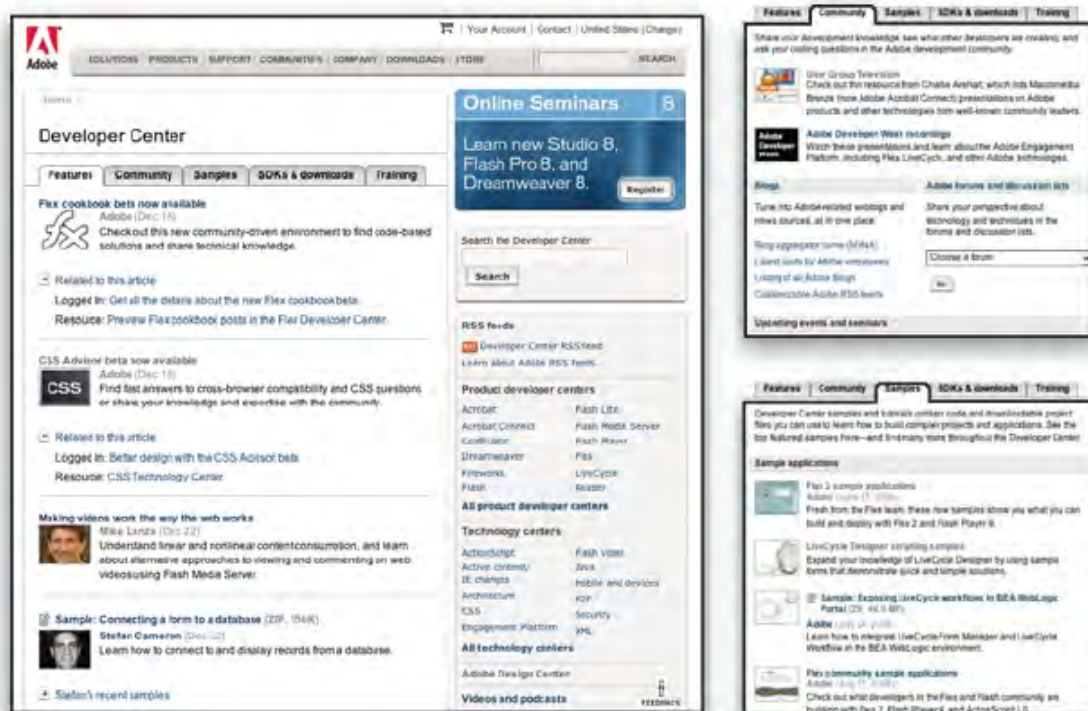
Adobe

Your Account | Contact | United States (Change)

SOLUTIONS | PRODUCTS | SUPPORT | COMMUNITIES | COMPANY | DOWNLOADS | STORE

SEARCH

Home

Developer Center

Features | Community | Samples | SDKs & downloads | Training

Flex cookbook beta now available
Adobe (Dec 18)
Check out this new community-driven environment to find code-based solutions and share technical knowledge.

Related to this article
Logged in: Get all the details about the new Flex cookbook beta.
Resource: Preview Flex cookbook posts in the Flex Developer Center.

CSS Advisor beta now available
Adobe (Dec 18)
Find fast answers to cross-browser compatibility and CSS questions or share your knowledge and expertise with the community.

Related to this article
Logged in: Better design with the CSS Advisor beta
Resource: CSS Technology Center

Making videos work the way the web works
Mike Lanza (Dec 22)
Understand linear and nonlinear content consumption, and learn about alternative approaches to viewing and commenting on web video using Flash Media Server.

Sample: Connecting a form to a database (ZIP, 156K)
Stefan Cameron (Dec 22)
Learn how to connect to and display records from a database.

Stefan's recent samples

Online Seminars 8
Learn new Studio 8, Flash Pro 8, and Dreamweaver 8.
Register

Search the Developer Center
Search

RSS feeds
Developer Center RSS feed
Learn about Adobe RSS feeds

Product developer centers
Acrobat | Flash Lite
Acrobat Connect | Flash Media Server
ColdFusion | Flash Player
Dreamweaver | Flex
Fireworks | LiveCycle
Flash | Reader
All product developer centers

Technology centers
ActionScript | Flash video
Active content/IE changes | Java
Architecture | Mobile and devices
CSS | PDF
Engagement Platform | Security
 | XML
All technology centers

Adobe Design Center

Videos and podcasts

FEEDBACK

Features | Community | Samples | SDKs & downloads | Training

Share your development knowledge, see what other developers are creating, and ask your coding questions in the Adobe development community.

User Group Television
Check out this resource from Charlie Arehart, which lists Macromedia Breeze (now Adobe Acrobat Connect) presentations on Adobe products and other technologies from well-known community leaders.

Adobe Developer Week recordings
Watch these presentations and learn about the Adobe Engagement Platform, including Flex, LiveCycle, and other Adobe technologies.

Blogs
Tune into Adobe-related weblogs and news sourced, all in one place.
Blog aggregator home (MXNA)
Latest posts by Adobe employees
Listing of all Adobe Blogs
Customizable Adobe RSS feeds

Adobe forums and discussion lists
Share your perspective about technology and techniques in the forums and discussion lists.
Choose a forum
Go

Upcoming events and seminars

Features | Community | Samples | SDKs & downloads | Training

Developer Center samples and tutorials contain code and downloadable project files you can use to learn how to build complex projects and applications. See the top featured samples here—and find many more throughout the Developer Center.

Sample applications

Flex 2 sample applications
Adobe (July 17, 2006)
Fresh from the Flex team: these new samples show you what you can build and deploy with Flex 2 and Flash Player 9.

LiveCycle Designer scripting samples
Expand your knowledge of LiveCycle Designer by using sample forms that demonstrate quick and simple solutions.

Sample: Exposing LiveCycle workflows in BEA WebLogic Portal (ZIP, 44.5 MB)
Adobe (July 24, 2006)
Learn how to integrate LiveCycle Form Manager and LiveCycle Workflow in the BEA WebLogic environment.

Flex community sample applications
Adobe (July 17, 2006)
Check out what developers in the Flex and Flash community are building with Flex 2, Flash Player 9, and ActionScript 3.0.